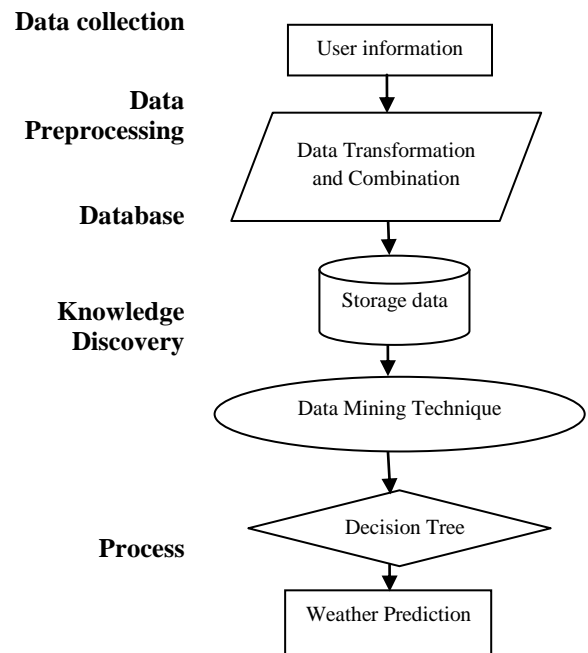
Data collection

User information

Data Preprocessing

Data Transformation and Combination

Database

Storage data

Knowledge Discovery

Data Mining Technique

Decision Tree

Process

Weather Prediction